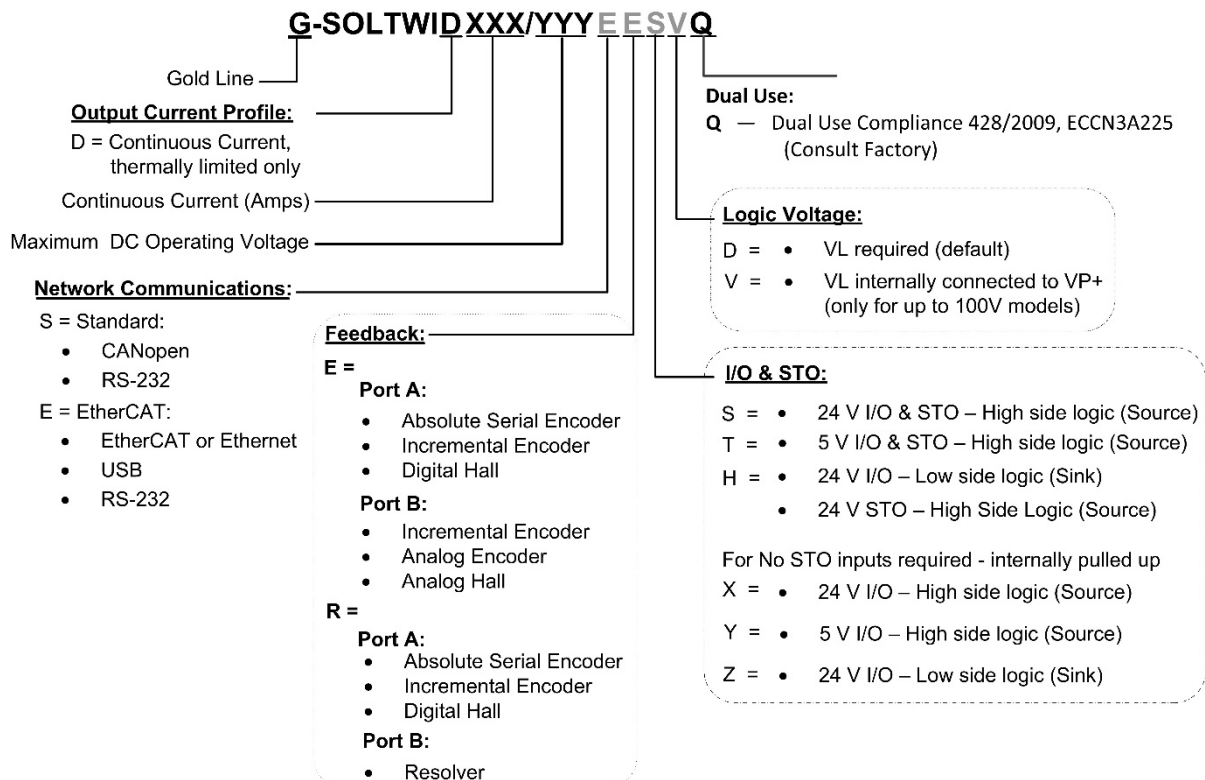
G-SOLTWIDXXX/YYYEESVQ

Gold Line

Output Current Profile:
D = Continuous Current, thermally limited only

Continuous Current (Amps)

Maximum DC Operating Voltage

Network Communications:
S = Standard:
• CANopen
• RS-232
E = EtherCAT:
• EtherCAT or Ethernet
• USB
• RS-232

Feedback:
E =
Port A:
• Absolute Serial Encoder
• Incremental Encoder
• Digital Hall
Port B:
• Incremental Encoder
• Analog Encoder
• Analog Hall
R =
Port A:
• Absolute Serial Encoder
• Incremental Encoder
• Digital Hall
Port B:
• Resolver

Dual Use:
Q — Dual Use Compliance 428/2009, ECCN3A225 (Consult Factory)

Logic Voltage:
D = • VL required (default)
V = • VL internally connected to VP+ (only for up to 100V models)

I/O & STO:
S = • 24 V I/O & STO – High side logic (Source)
T = • 5 V I/O & STO – High side logic (Source)
H = • 24 V I/O – Low side logic (Sink)
• 24 V STO – High Side Logic (Source)

For No STO inputs required - internally pulled up
X = • 24 V I/O – High side logic (Source)
Y = • 5 V I/O – High side logic (Source)
Z = • 24 V I/O – Low side logic (Sink)